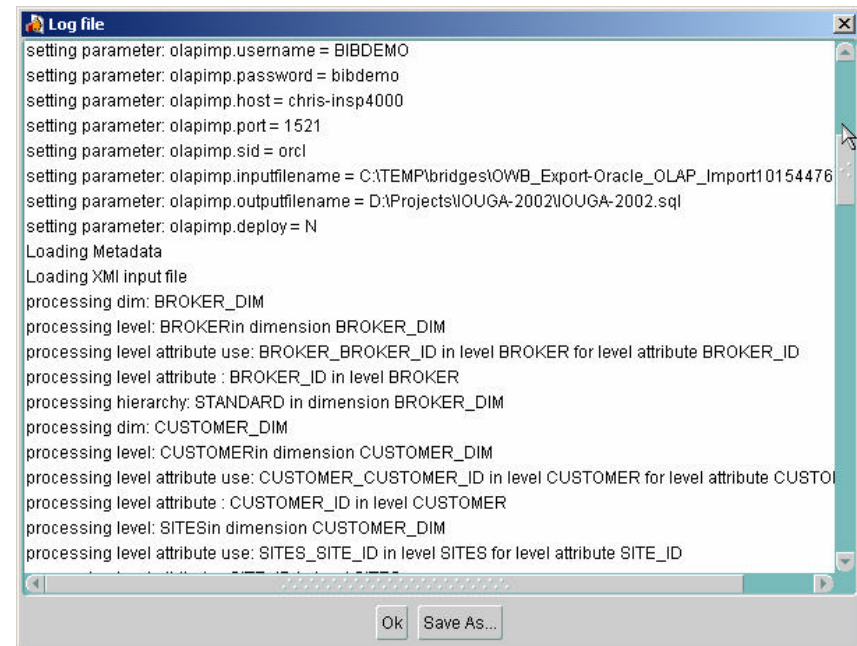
Log file

setting parameter: olapimp.username = BIBDEMO
setting parameter: olapimp.password = bibdemo
setting parameter: olapimp.host = chris-insp4000
setting parameter: olapimp.port = 1521
setting parameter: olapimp.sid = orcl
setting parameter: olapimp.inputfilename = C:\TEMP\bridges\OWB_Export-Oracle_OLAP_Import10154476
setting parameter: olapimp.outputfilename = D:\Projects\IOUGA-2002\IOUGA-2002.sql
setting parameter: olapimp.deploy = N
Loading Metadata
Loading XMI input file
processing dim: BROKER_DIM
processing level: BROKERin dimension BROKER_DIM
processing level attribute use: BROKER_BROKER_ID in level BROKER for level attribute BROKER_ID
processing level attribute : BROKER_ID in level BROKER
processing hierarchy: STANDARD in dimension BROKER_DIM
processing dim: CUSTOMER_DIM
processing level: CUSTOMERin dimension CUSTOMER_DIM
processing level attribute use: CUSTOMER_CUSTOMER_ID in level CUSTOMER for level attribute CUSTO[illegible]
processing level attribute : CUSTOMER_ID in level CUSTOMER
processing level: SITESin dimension CUSTOMER_DIM
processing level attribute use: SITES_SITE_ID in level SITES for level attribute SITE_ID
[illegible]

Ok Save As...